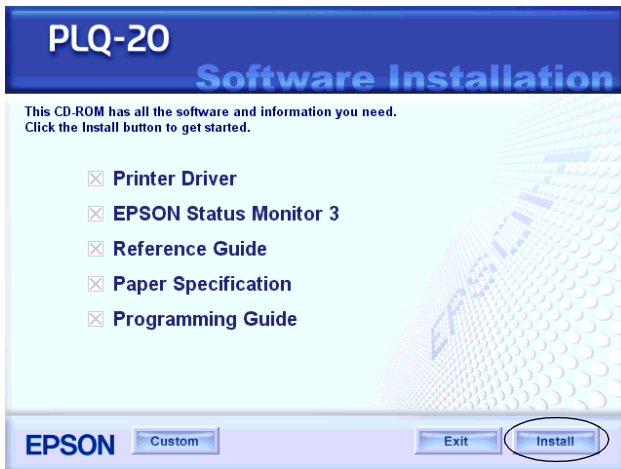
PLQ-20
Software Installation

This CD-ROM has all the software and information you need.
Click the Install button to get started.

☒ Printer Driver
☒ EPSON Status Monitor 3
☒ Reference Guide
☒ Paper Specification
☒ Programming Guide

EPSON
Custom
Exit
Install